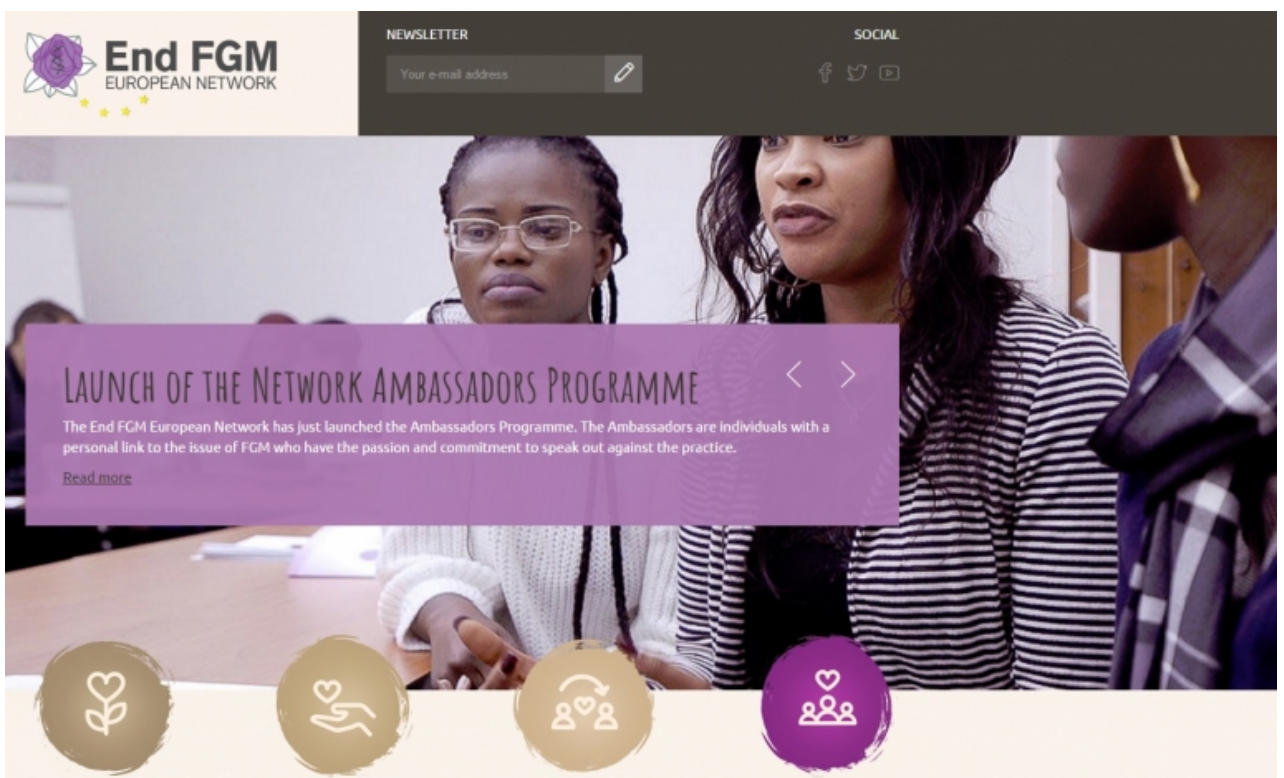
End FGM
EUROPEAN NETWORK

NEWSLETTER

Your e-mail address

SOCIAL

LAUNCH OF THE NETWORK AMBASSADORS PROGRAMME

The End FGM European Network has just launched the Ambassadors Programme. The Ambassadors are individuals with a personal link to the issue of FGM who have the passion and commitment to speak out against the practice.

Read more